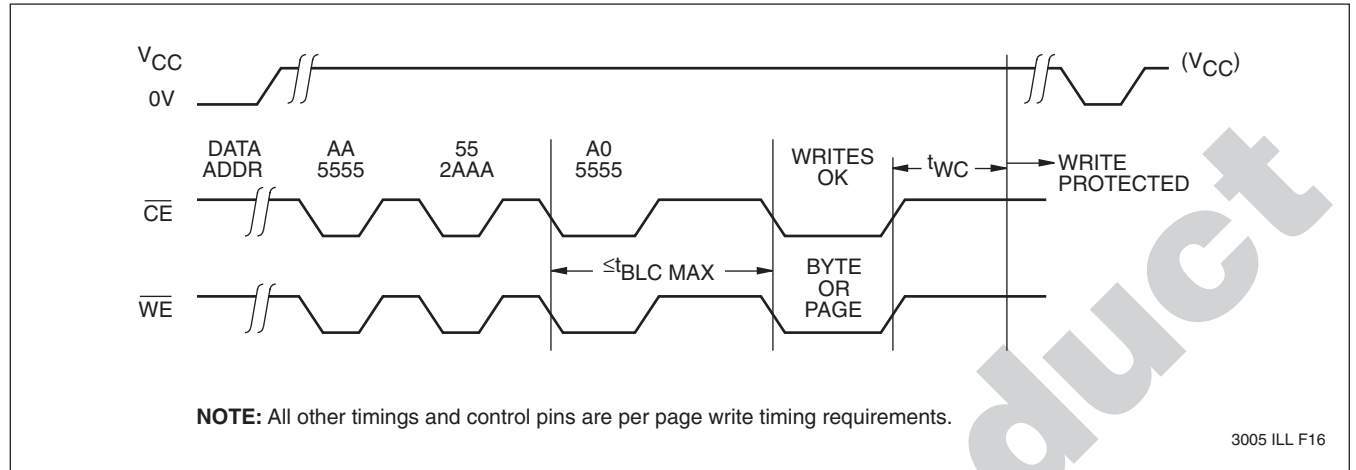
$V_{CC}$

0V

$(V_{CC})$

DATA ADDR

AA 5555

55 2AAA

A0 5555

WRITES OK

$t_{WC}$

WRITE PROTECTED

$\overline{CE}$

$\leq t_{BLC\ MAX}$

BYTE OR PAGE

$\overline{WE}$

**NOTE:** All other timings and control pins are per page write timing requirements.

3005 ILL F16

duct